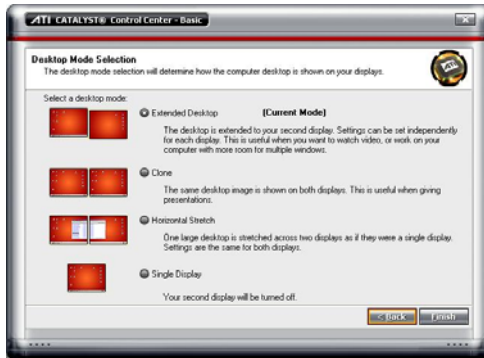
ATI CATALYST® Control Center - Basic

Desktop Mode Selection
The desktop mode selection will determine how the computer desktop is shown on your displays.

Select a desktop mode:

Extended Desktop [Current Mode]
The desktop is extended to your second display. Settings can be set independently for each display. This is useful when you want to watch video, or work on your computer with more room for multiple windows.

Clone
The same desktop image is shown on both displays. This is useful when giving presentations.

Horizontal Stretch
One large desktop is stretched across two displays as if they were a single display. Settings are the same for both displays.

Single Display
Your second display will be turned off.

< Back Finish